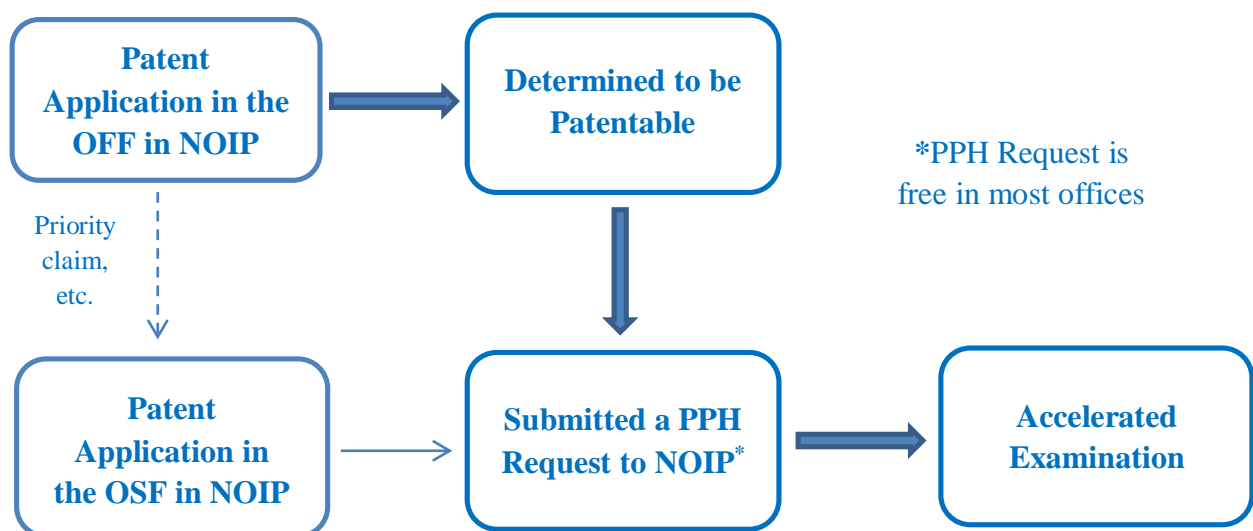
Patent Application in the OFF in NOIP

Determined to be Patentable

*PPH Request is free in most offices

Priority claim, etc.

Patent Application in the OSF in NOIP

Submitted a PPH Request to NOIP*

Accelerated Examination